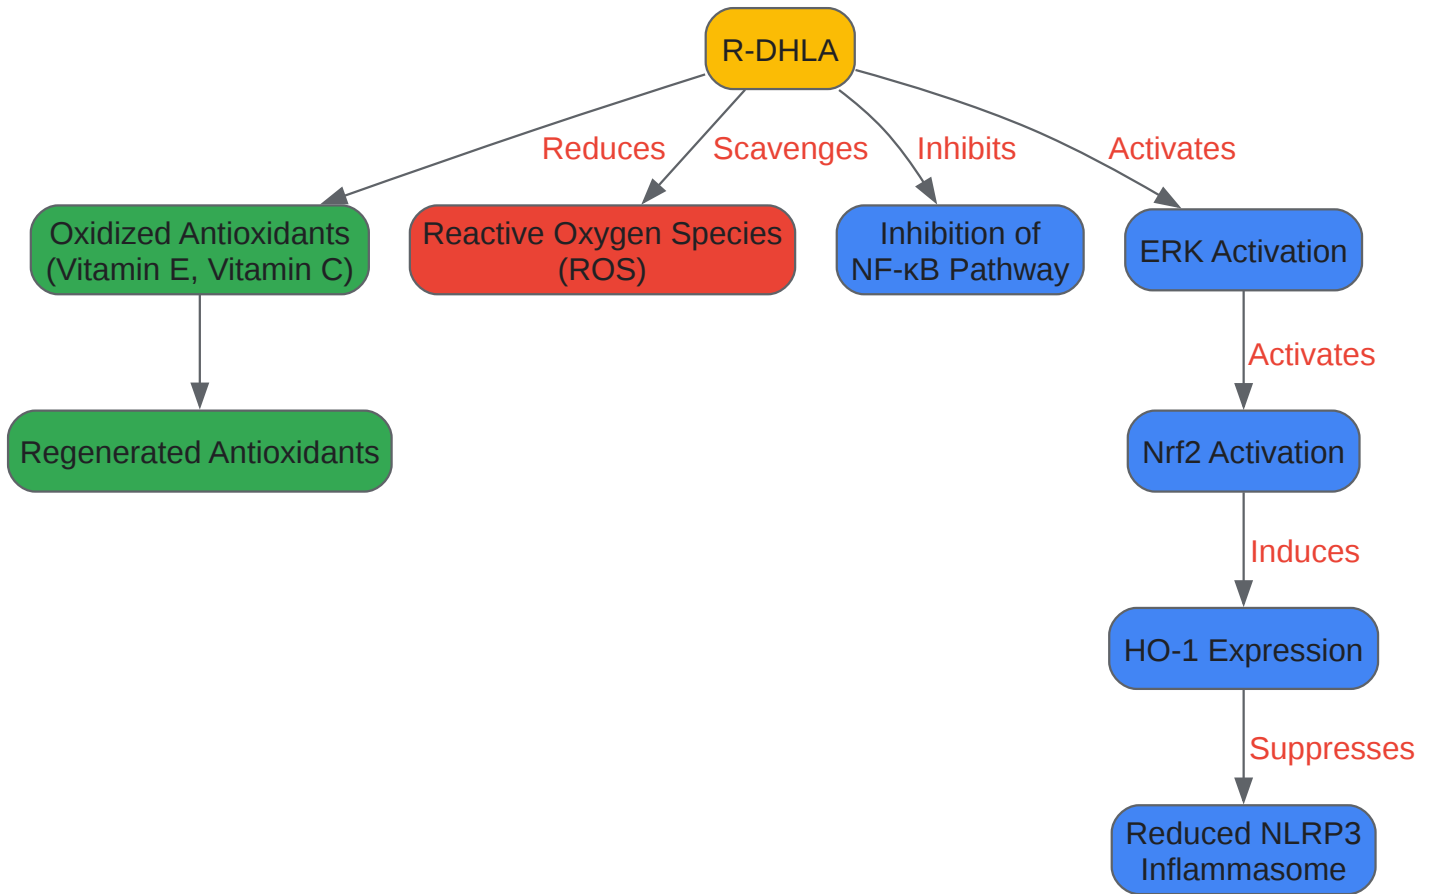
R-DHLA

Reduces

Scavenges

Inhibits

Activates

Oxidized Antioxidants (Vitamin E, Vitamin C)

Reactive Oxygen Species (ROS)

Inhibition of NF-κB Pathway

ERK Activation

Regenerated Antioxidants

Activates

Nrf2 Activation

Induces

HO-1 Expression

Suppresses

Reduced NLRP3 Inflammasome